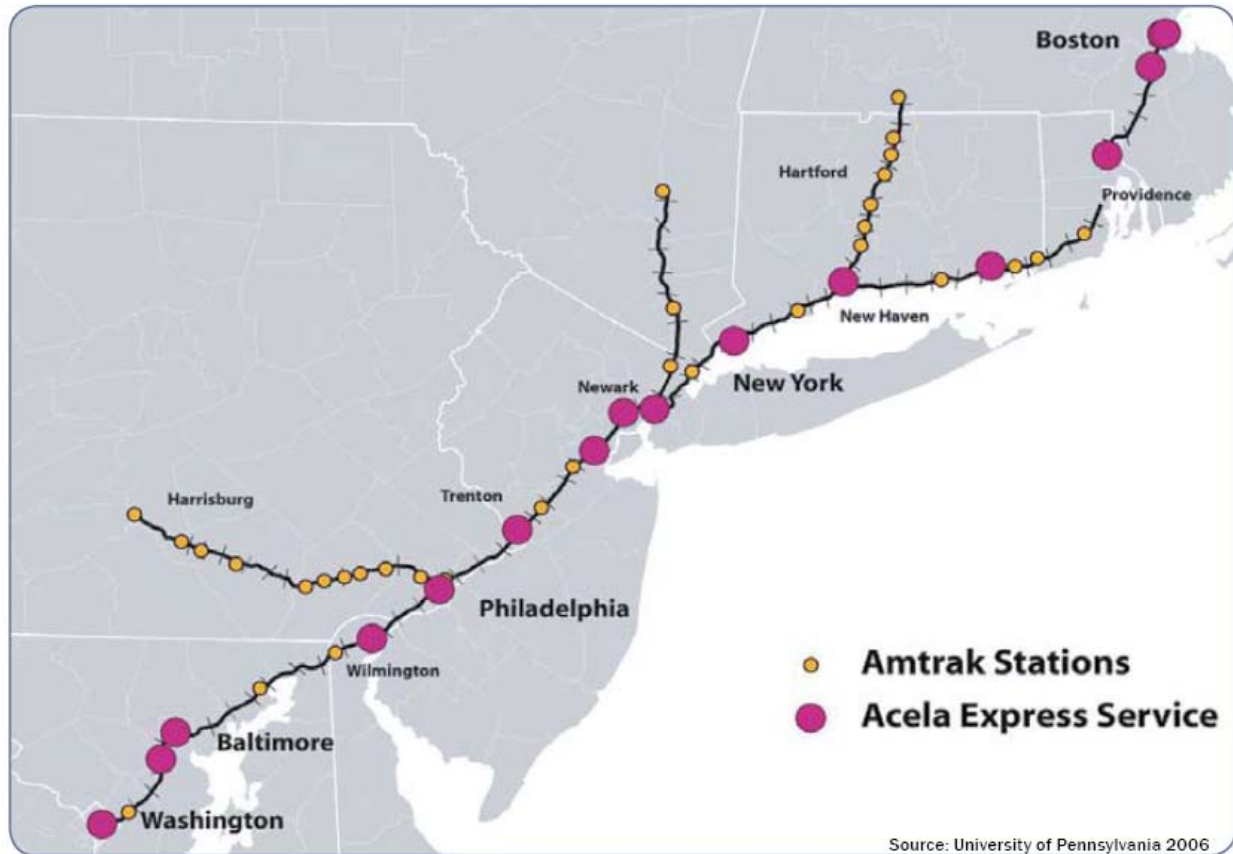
Boston

Hartford

Providence

New Haven

Newark

New York

Trenton

Harrisburg

Philadelphia

Wilmington

Baltimore

Washington

Amtrak Stations

Acela Express Service

Source: University of Pennsylvania 2006